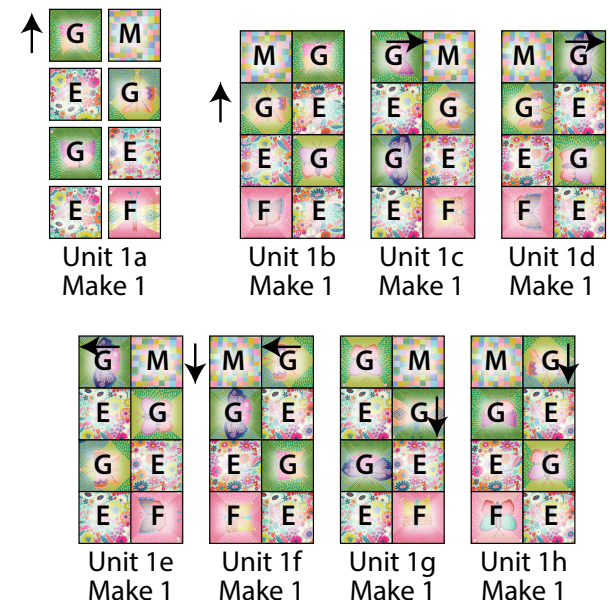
G M
E G
G E
E F
Unit 1a
Make 1

M G
G E
E G
F E
Unit 1b
Make 1

G M
E G
G E
E F
Unit 1c
Make 1

M G
G E
E G
F E
Unit 1d
Make 1

G M
E G
G E
E F
Unit 1e
Make 1

M G
G E
E G
F E
Unit 1f
Make 1

G M
E G
G E
E F
Unit 1g
Make 1

M G
G E
E G
F E
Unit 1h
Make 1